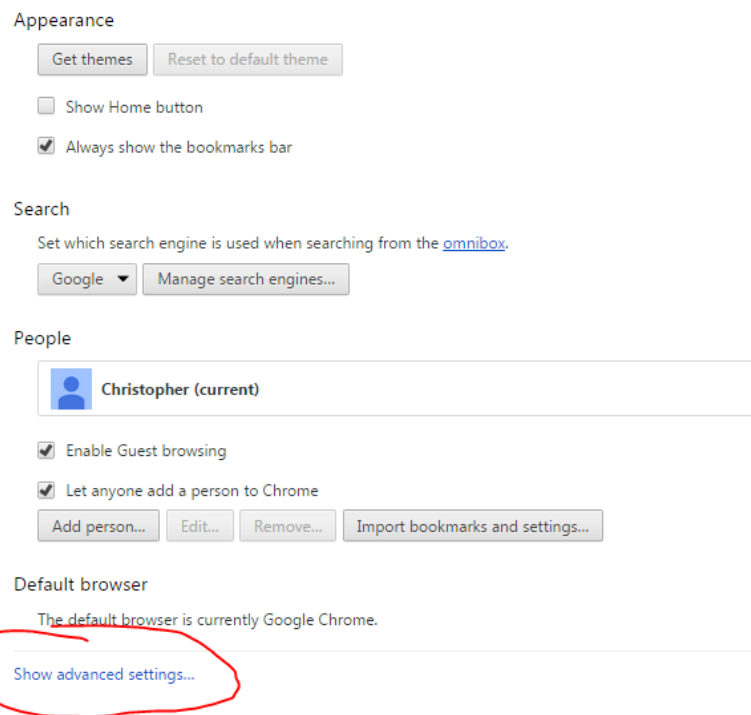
Appearance

Get themes
Reset to default theme

Show Home button

Always show the bookmarks bar

Search

Set which search engine is used when searching from the omnibox.

Google
Manage search engines...

People

Christopher (current)

Enable Guest browsing

Let anyone add a person to Chrome

Add person...
Edit...
Remove...
Import bookmarks and settings...

Default browser

The default browser is currently Google Chrome.

Show advanced settings...